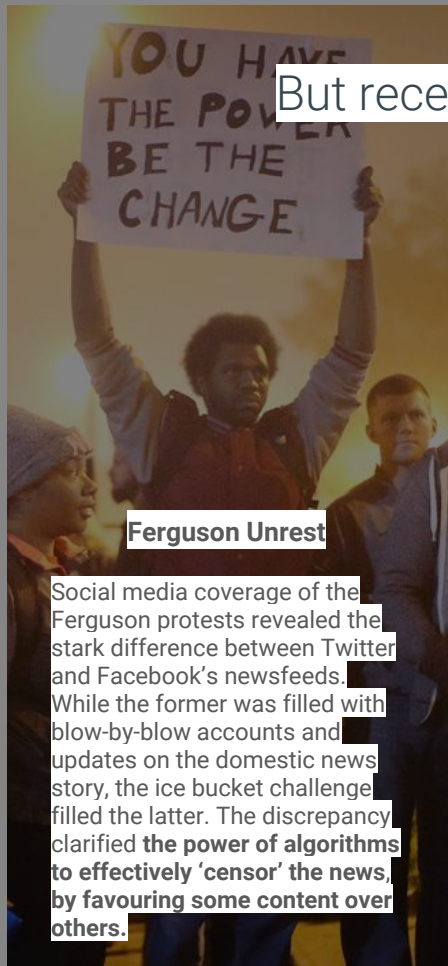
YOU HAVE THE POWER BE THE CHANGE

But rece

Ferguson Unrest

Social media coverage of the Ferguson protests revealed the stark difference between Twitter and Facebook's newsfeeds. While the former was filled with blow-by-blow accounts and updates on the domestic news story, the ice bucket challenge filled the latter. The discrepancy clarified **the power of algorithms to effectively 'censor' the news**, **by favouring some content over others.**